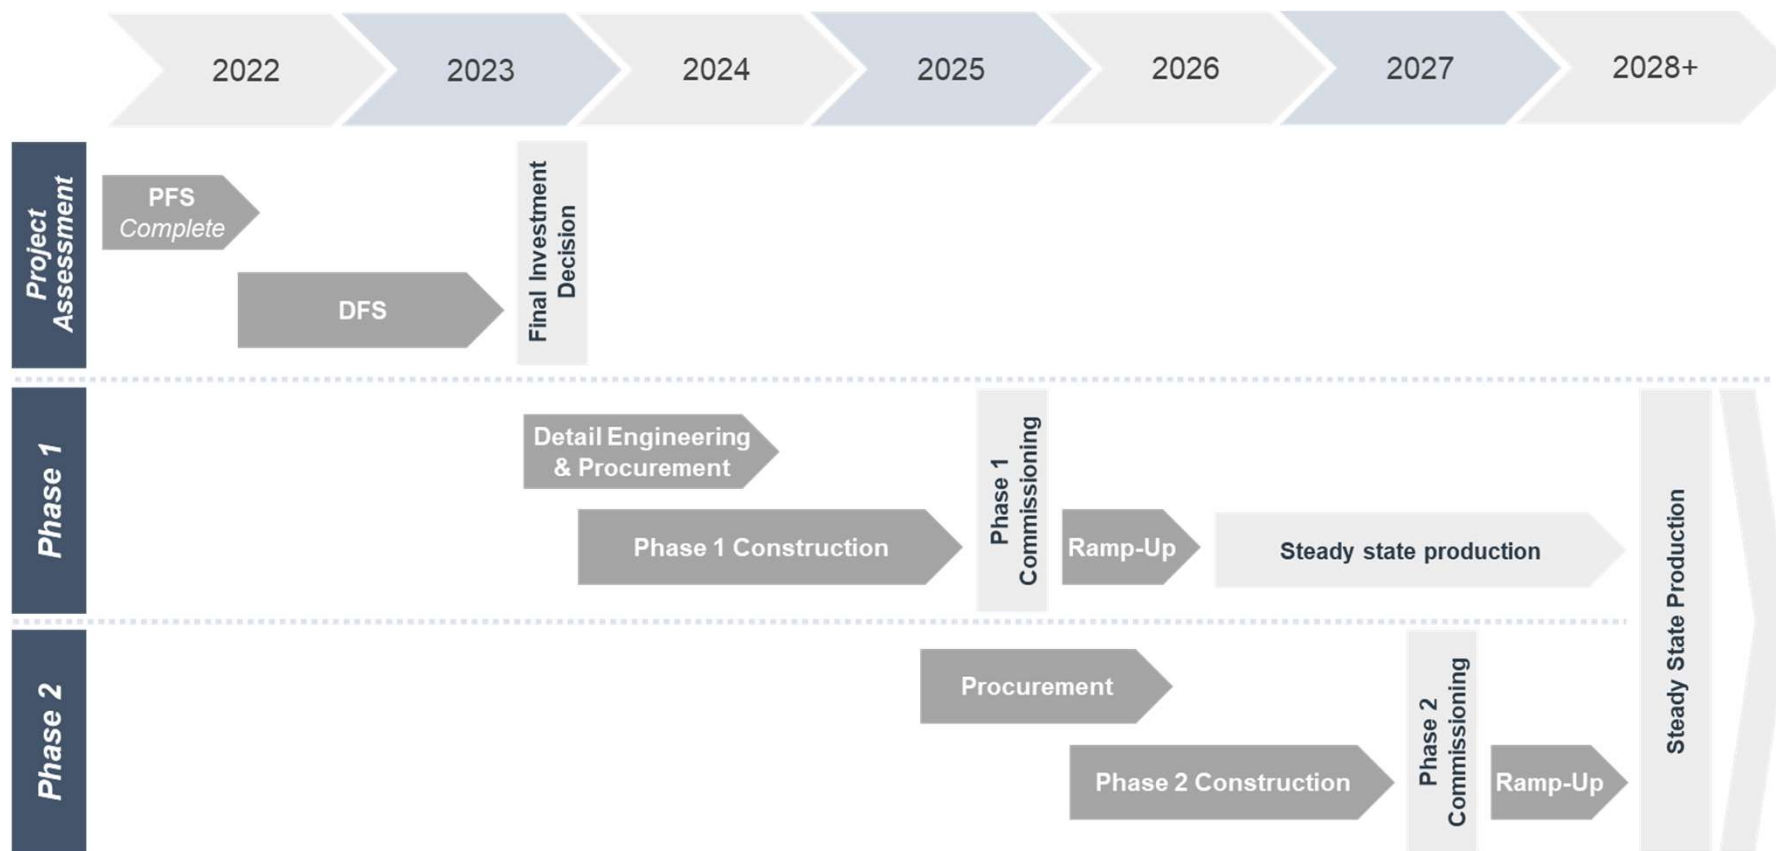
2022 2023 2024 2025 2026 2027 2028+

Project Assessment

PFS Complete

DFS

Final Investment Decision

Phase 1

Detail Engineering & Procurement

Phase 1 Construction

Phase 1 Commissioning

Ramp-Up

Steady state production

Steady State Production

Phase 2

Procurement

Phase 2 Construction

Phase 2 Commissioning

Ramp-Up